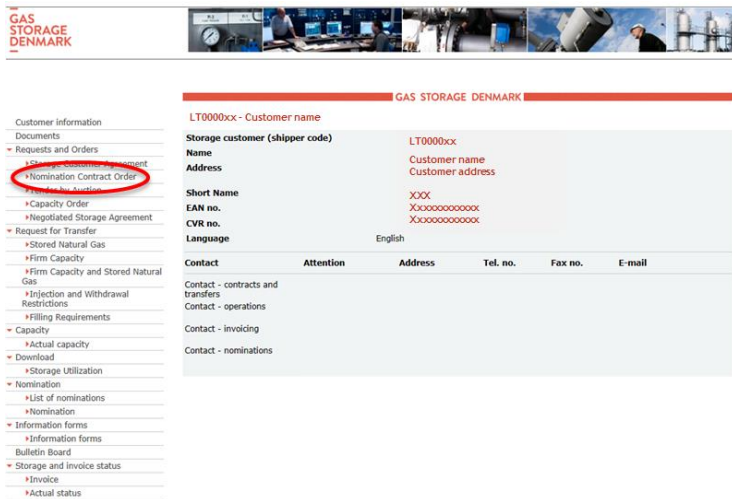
GAS STORAGE DENMARK

GAS STORAGE DENMARK

LT0000xx - Customer name

Customer information
Documents
Requests and Orders
Storage Customer Agreement
Nomination Contract Order
Tender by Auction
Capacity Order
Negotiated Storage Agreement
Request for Transfer
Stored Natural Gas
Firm Capacity
Firm Capacity and Stored Natural Gas
Injection and Withdrawal Restrictions
Filling Requirements
Capacity
Actual capacity
Download
Storage Utilization
Nomination
List of nominations
Nomination
Information forms
Information forms
Bulletin Board
Storage and invoice status
Invoice
Actual status

| Storage customer (shipper code) | LT0000xx |
|---|---|
| Name | Customer name |
| Address | Customer address |
| Short Name | XXX |
| EAN no. | Xxxxxxxxxxxx |
| CVR no. | Xxxxxxxxxxxx |
| Language | English |

| Contact | Attention | Address | Tel. no. | Fax no. | E-mail |
|---|---|---|---|---|---|
| Contact - contracts and transfers | | | | | |
| Contact - operations | | | | | |
| Contact - invoicing | | | | | |
| Contact - nominations | | | | | |